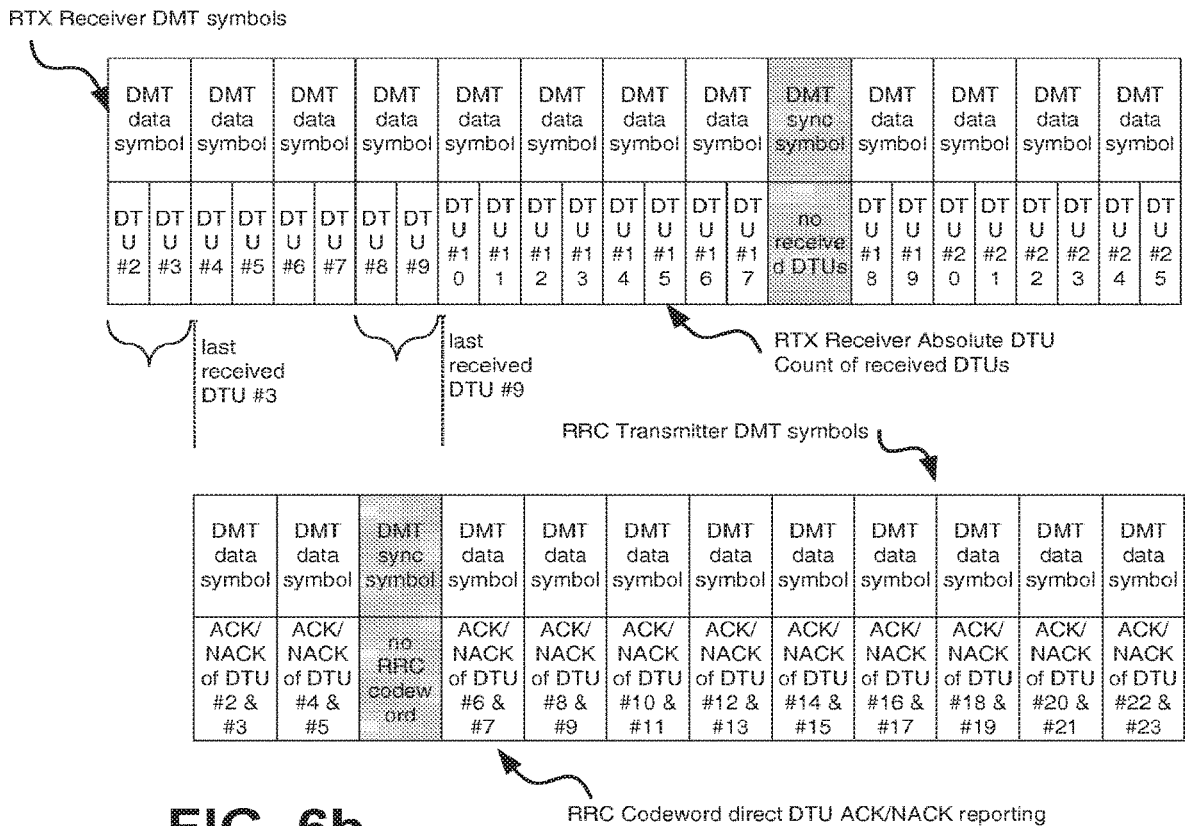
RTX Receiver DMT symbols

| DMT data symbol | | DMT data symbol | | DMT data symbol | | DMT data symbol | | DMT data symbol | | DMT data symbol | | DMT data symbol | | DMT data symbol | | DMT sync symbol | DMT data symbol | | DMT data symbol | | DMT data symbol | | DMT data symbol | |
|---|---|---|---|---|---|---|---|---|---|---|---|---|---|---|---|---|---|---|---|---|---|---|---|---|
| DTU #2 | DTU #3 | DTU #4 | DTU #5 | DTU #6 | DTU #7 | DTU #8 | DTU #9 | DTU #10 | DTU #11 | DTU #12 | DTU #13 | DTU #14 | DTU #15 | DTU #16 | DTU #17 | no received DTUs | DTU #18 | DTU #19 | DTU #20 | DTU #21 | DTU #22 | DTU #23 | DTU #24 | DTU #25 |

last received DTU #3

last received DTU #9

RTX Receiver Absolute DTU Count of received DTUs

RRC Transmitter DMT symbols

| DMT data symbol | DMT data symbol | DMT sync symbol | DMT data symbol | DMT data symbol | DMT data symbol | DMT data symbol | DMT data symbol | DMT data symbol | DMT data symbol | DMT data symbol | DMT data symbol |
|---|---|---|---|---|---|---|---|---|---|---|---|
| ACK/NACK of DTU #2 & #3 | ACK/NACK of DTU #4 & #5 | no RRC codeword | ACK/NACK of DTU #6 & #7 | ACK/NACK of DTU #8 & #9 | ACK/NACK of DTU #10 & #11 | ACK/NACK of DTU #12 & #13 | ACK/NACK of DTU #14 & #15 | ACK/NACK of DTU #16 & #17 | ACK/NACK of DTU #18 & #19 | ACK/NACK of DTU #20 & #21 | ACK/NACK of DTU #22 & #23 |

FIG. 6b

RRC Codeword direct DTU ACK/NACK reporting